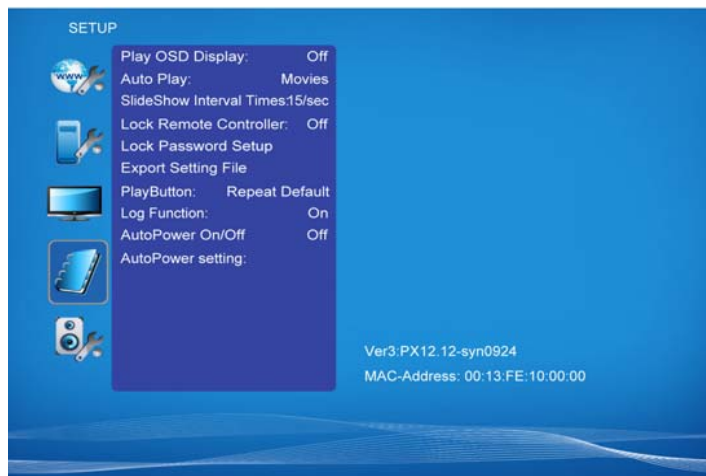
SETUP

Play OSD Display: Off
Auto Play: Movies
SlideShow Interval Times:15/sec
Lock Remote Controller: Off
Lock Password Setup
Export Setting File
PlayButton: Repeat Default
Log Function: On
AutoPower On/Off Off
AutoPower setting:

Ver3:PX12.12-syn0924
MAC-Address: 00:13:FE:10:00:00